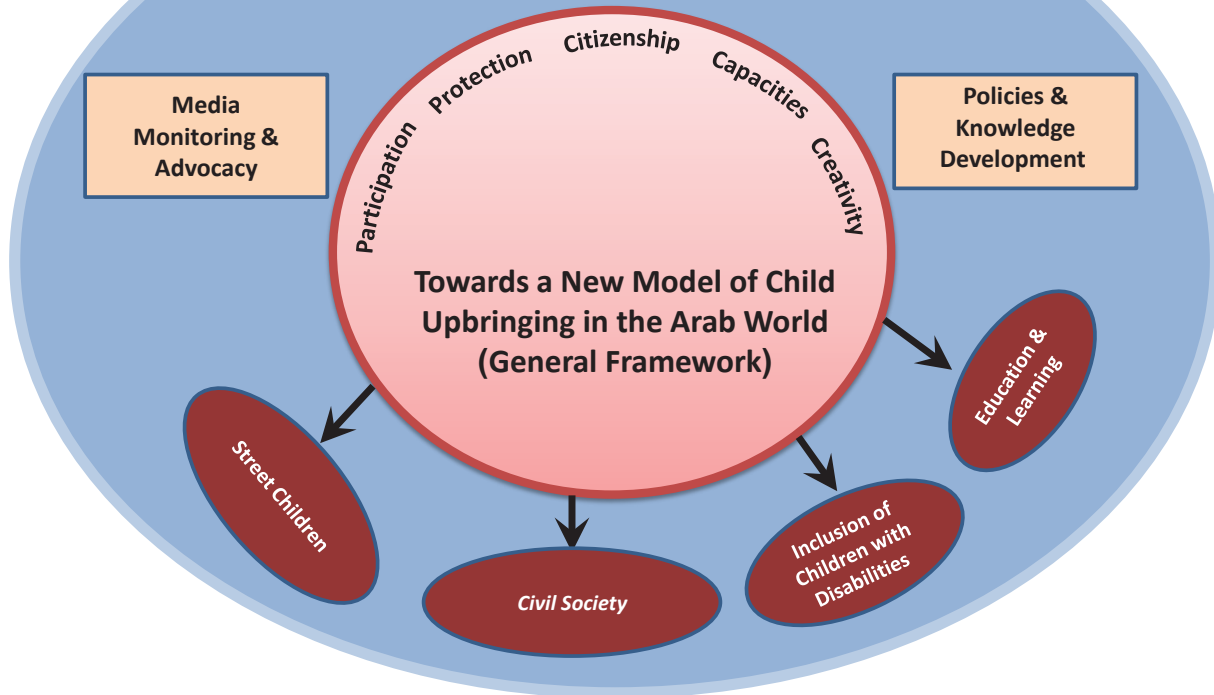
Media Monitoring & Advocacy

Participation Protection Citizenship Capacities Creativity

Policies & Knowledge Development

Towards a New Model of Child Upbringing in the Arab World (General Framework)

Street Children

Civil Society

Inclusion of Children with Disabilities

Education & Learning